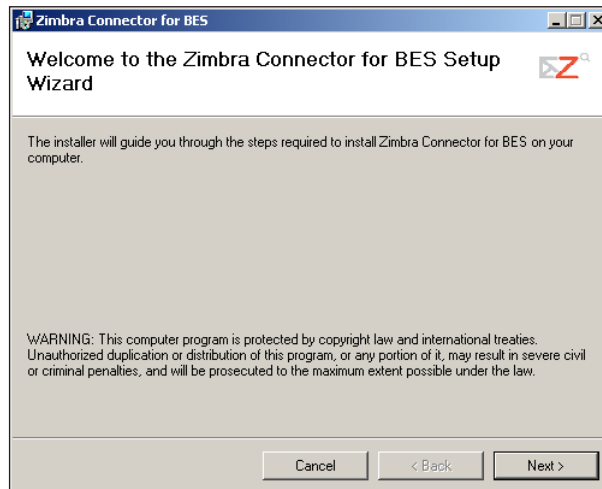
Zimbra Connector for BES

Welcome to the Zimbra Connector for BES Setup Wizard

The installer will guide you through the steps required to install Zimbra Connector for BES on your computer.

WARNING: This computer program is protected by copyright law and international treaties. Unauthorized duplication or distribution of this program, or any portion of it, may result in severe civil or criminal penalties, and will be prosecuted to the maximum extent possible under the law.

Cancel
< Back
Next >